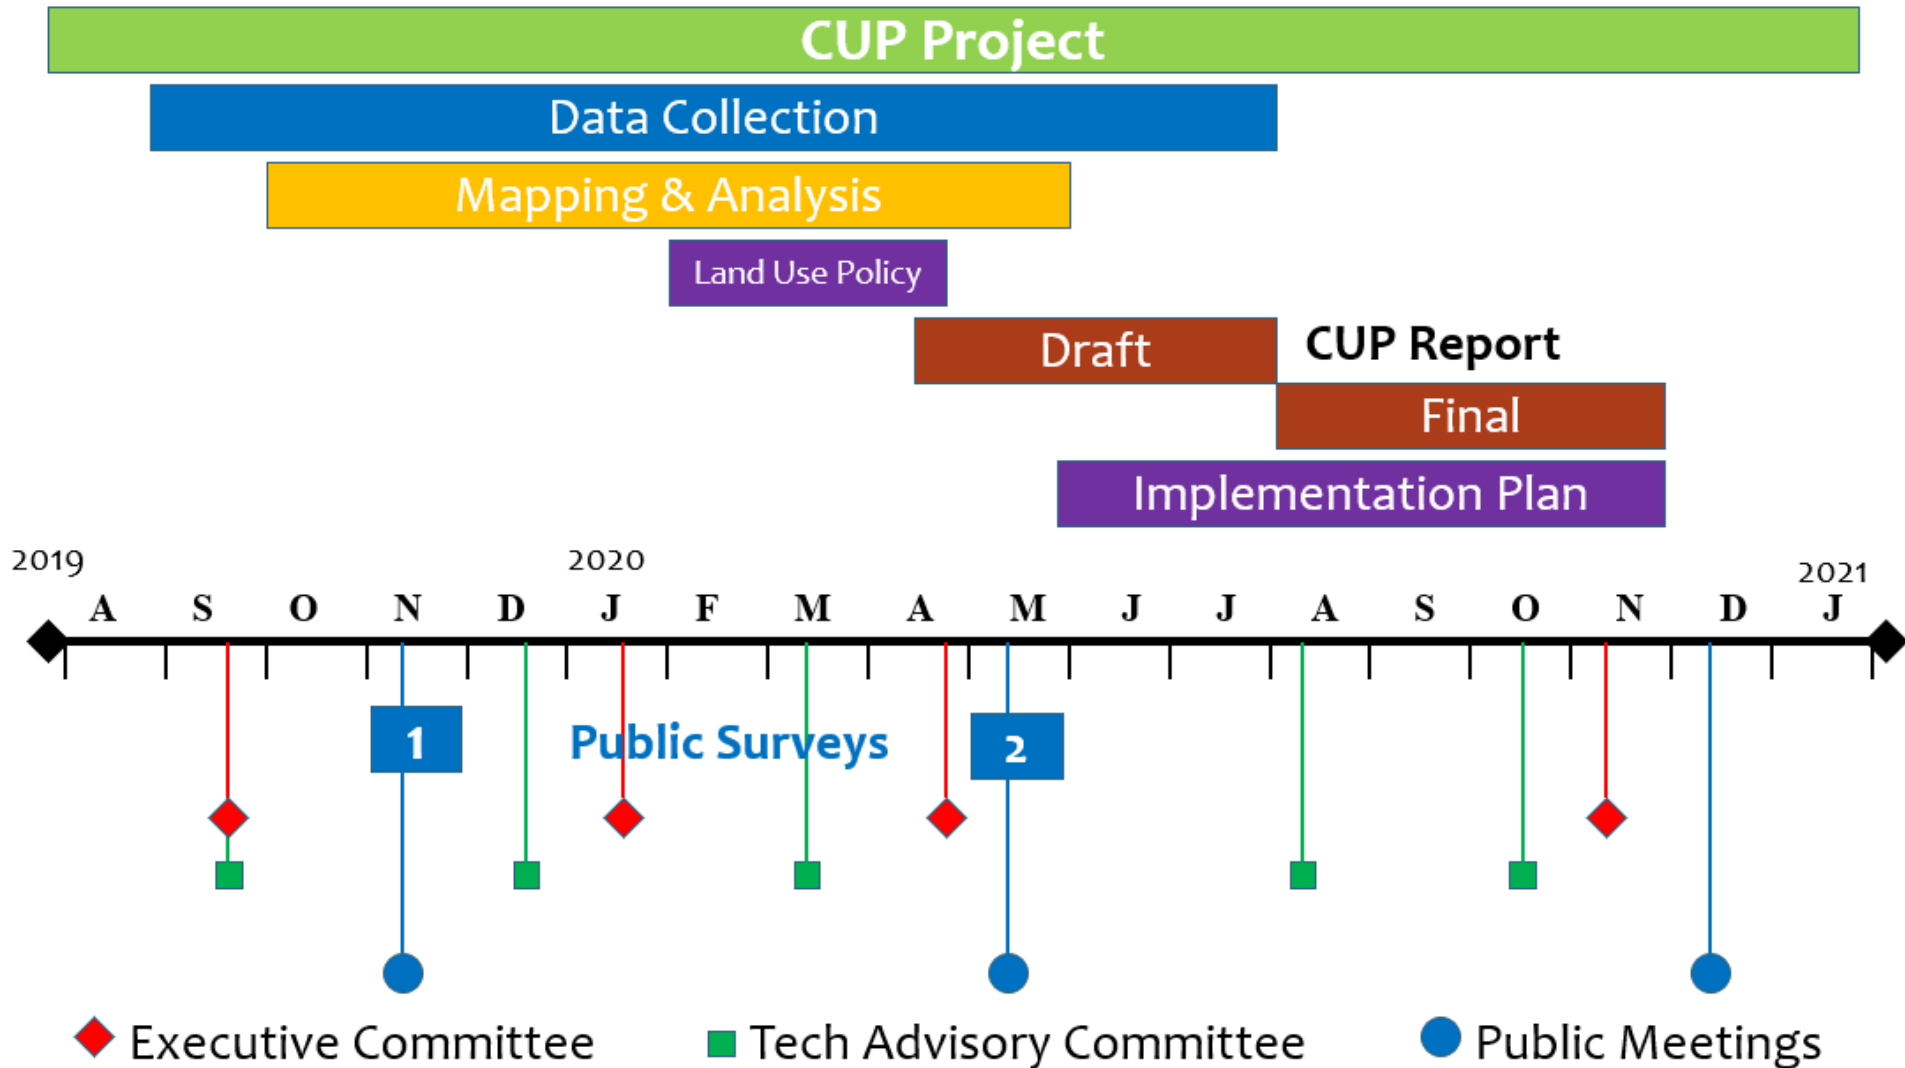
CUP Project

Data Collection

Mapping & Analysis

Land Use Policy

Draft

CUP Report

Final

Implementation Plan

2019

2020

2021

A S O N D J F M A M J J A S O N D J

1

Public Surveys

2

Executive Committee

Tech Advisory Committee

Public Meetings